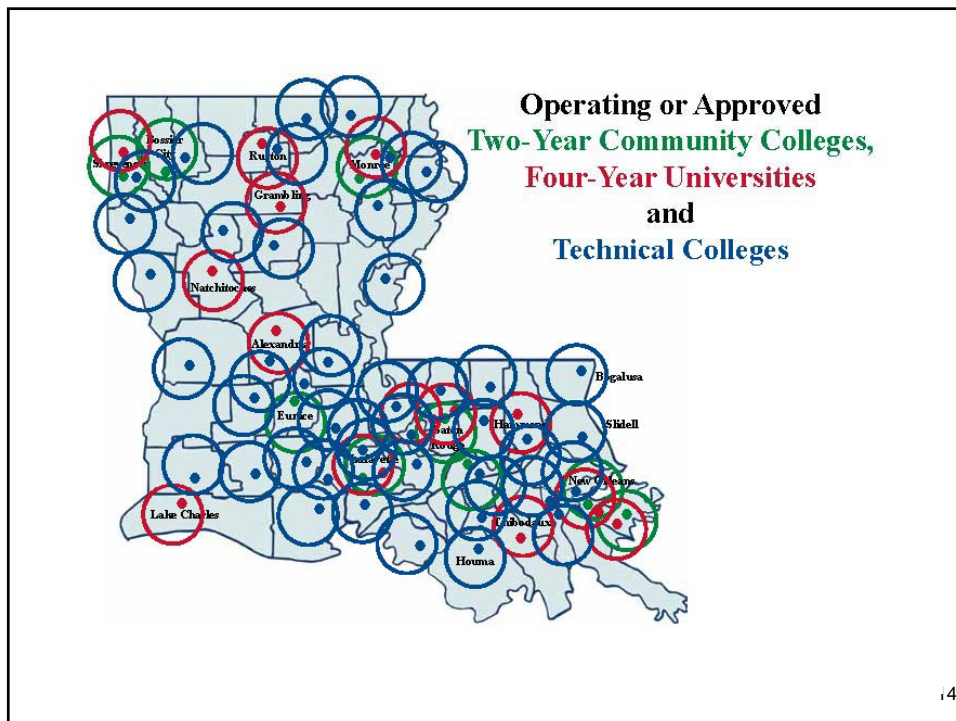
Operating or Approved
Two-Year Community Colleges,
Four-Year Universities
and
Technical Colleges

Shreveport
Bossier City
Ruston
Monroe
Grambling
Natchitoches
Alexandria
Eunice
Lafayette
Baton Rouge
Hammond
Bogalusa
Slidell
New Orleans
Thibodaux
Houma
Lake Charles

14